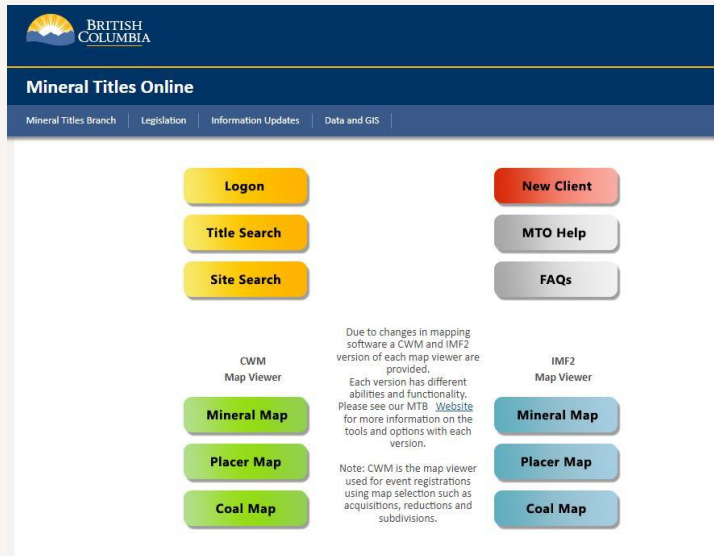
BRITISH COLUMBIA

Mineral Titles Online

Mineral Titles Branch | Legislation | Information Updates | Data and GIS

Logon

New Client

Title Search

MTO Help

Site Search

FAQs

CWM Map Viewer

Due to changes in mapping software a CWM and IMF2 version of each map viewer are provided. Each version has different abilities and functionality. Please see our MTB Website for more information on the tools and options with each version.

Note: CWM is the map viewer used for event registrations using map selection such as acquisitions, reductions and subdivisions.

IMF2 Map Viewer

Mineral Map

Mineral Map

Placer Map

Placer Map

Coal Map

Coal Map